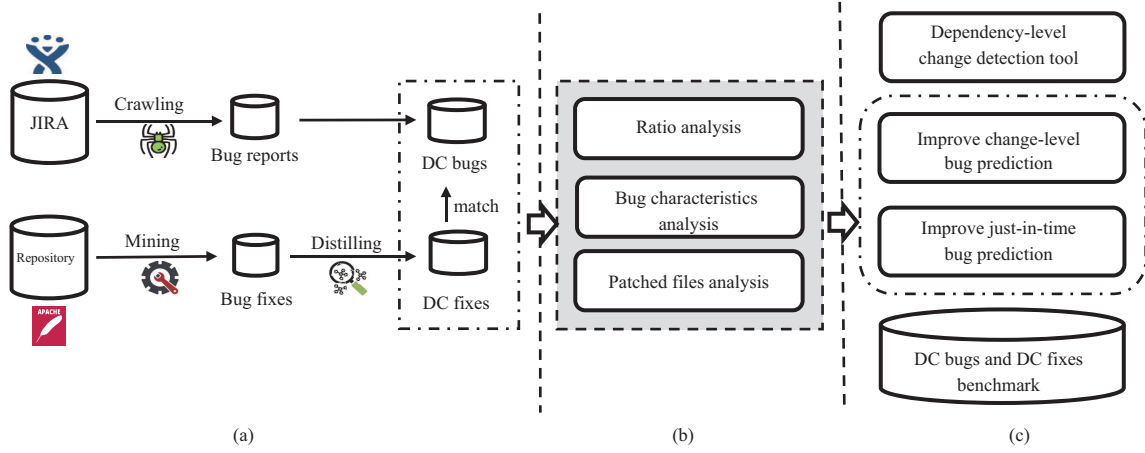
JIRA

Crawling

Bug reports

DC bugs

match

Repository

Mining

Bug fixes

Distilling

DC fixes

APACHE

Ratio analysis

Bug characteristics analysis

Patched files analysis

Dependency-level change detection tool

Improve change-level bug prediction

Improve just-in-time bug prediction

DC bugs and DC fixes benchmark

(a)

(b)

(c)